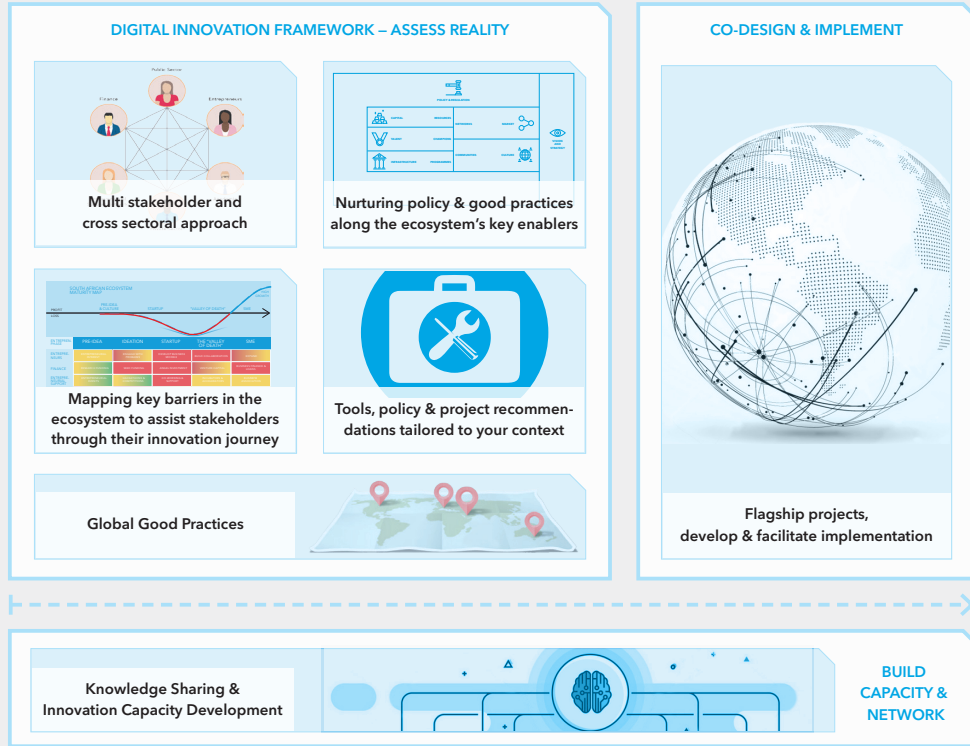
DIGITAL INNOVATION FRAMEWORK – ASSESS REALITY

Public Sector

Finance

Entrepreneurs

Multi stakeholder and cross sectoral approach

POLICY & REGULATION

Nurturing policy & good practices along the ecosystem's key enablers

SOUTH AFRICAN ECOSYSTEM MATURITY MAP

PRE-IDEA

IDEATION

STARTUP

THE "VALLEY OF DEATH"

SME

Mapping key barriers in the ecosystem to assist stakeholders through their innovation journey

Tools, policy & project recommendations tailored to your context

Global Good Practices

CO-DESIGN & IMPLEMENT

Flagship projects, develop & facilitate implementation

Knowledge Sharing & Innovation Capacity Development

BUILD CAPACITY & NETWORK